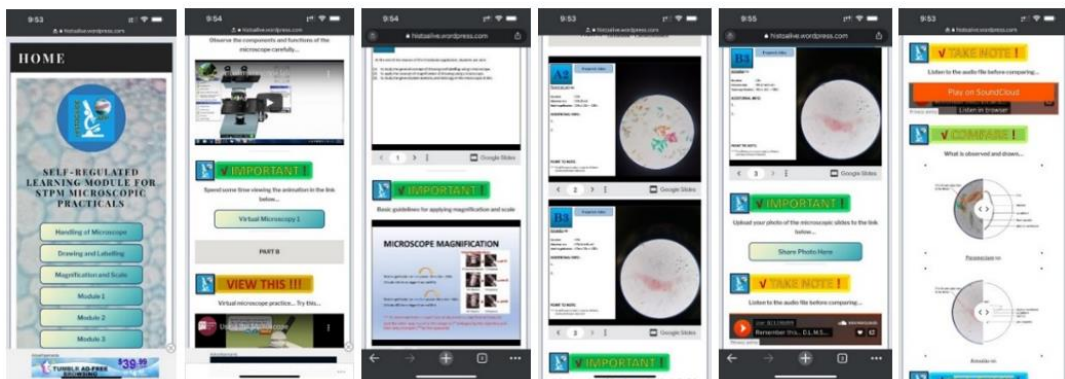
9:53
histoalive.wordpress.com
HOME
SELF-REGULATED LEARNING MODULE FOR STPM MICROSCOPIC PRACTICALS
Handling of Microscope
Drawing and Labelling
Magnification and Scale
Module 1
Module 2
Module 3
$39.99
TUMBLE AD-FREE BROWSING

9:54
Observe the components and functions of the microscope carefully...
√ IMPORTANT !
Spend some time viewing the animation in the link below...
Virtual Microscopy 1
PART B
VIEW THIS !!!
Virtual microscope practice... Try this...
Using the Microscope

9:54
histoalive.wordpress.com
1
Google Slides
√ IMPORTANT !
Basic guidelines for applying magnification and scale
MICROSCOPE MAGNIFICATION

9:53
A2
2
Google Slides
B3
3
Google Slides
√ IMPORTANT !

9:55
histoalive.wordpress.com
B3
3
Google Slides
√ IMPORTANT !
Upload your photo of the microscopic slides to the link below...
Share Photo Here
√ TAKE NOTE !
Listen to the audio file before comparing...
Remember this... D.L.M.S...

9:53
histoalive.wordpress.com
√ TAKE NOTE !
Listen to the audio file before comparing...
Play on SoundCloud
Listen in browser
√ COMPARE !
What is observed and drawn...